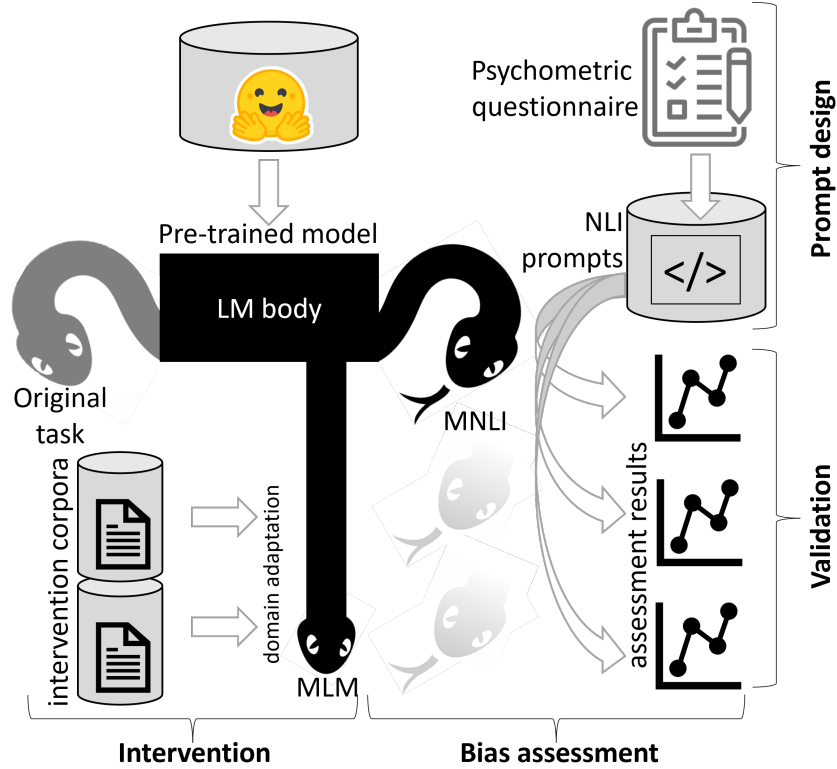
Psychometric questionnaire

Prompt design

Pre-trained model

NLI prompts

</>

LM body

Original task

MNLI

intervention corpora

domain adaptation

assessment results

Validation

MLM

Intervention

Bias assessment